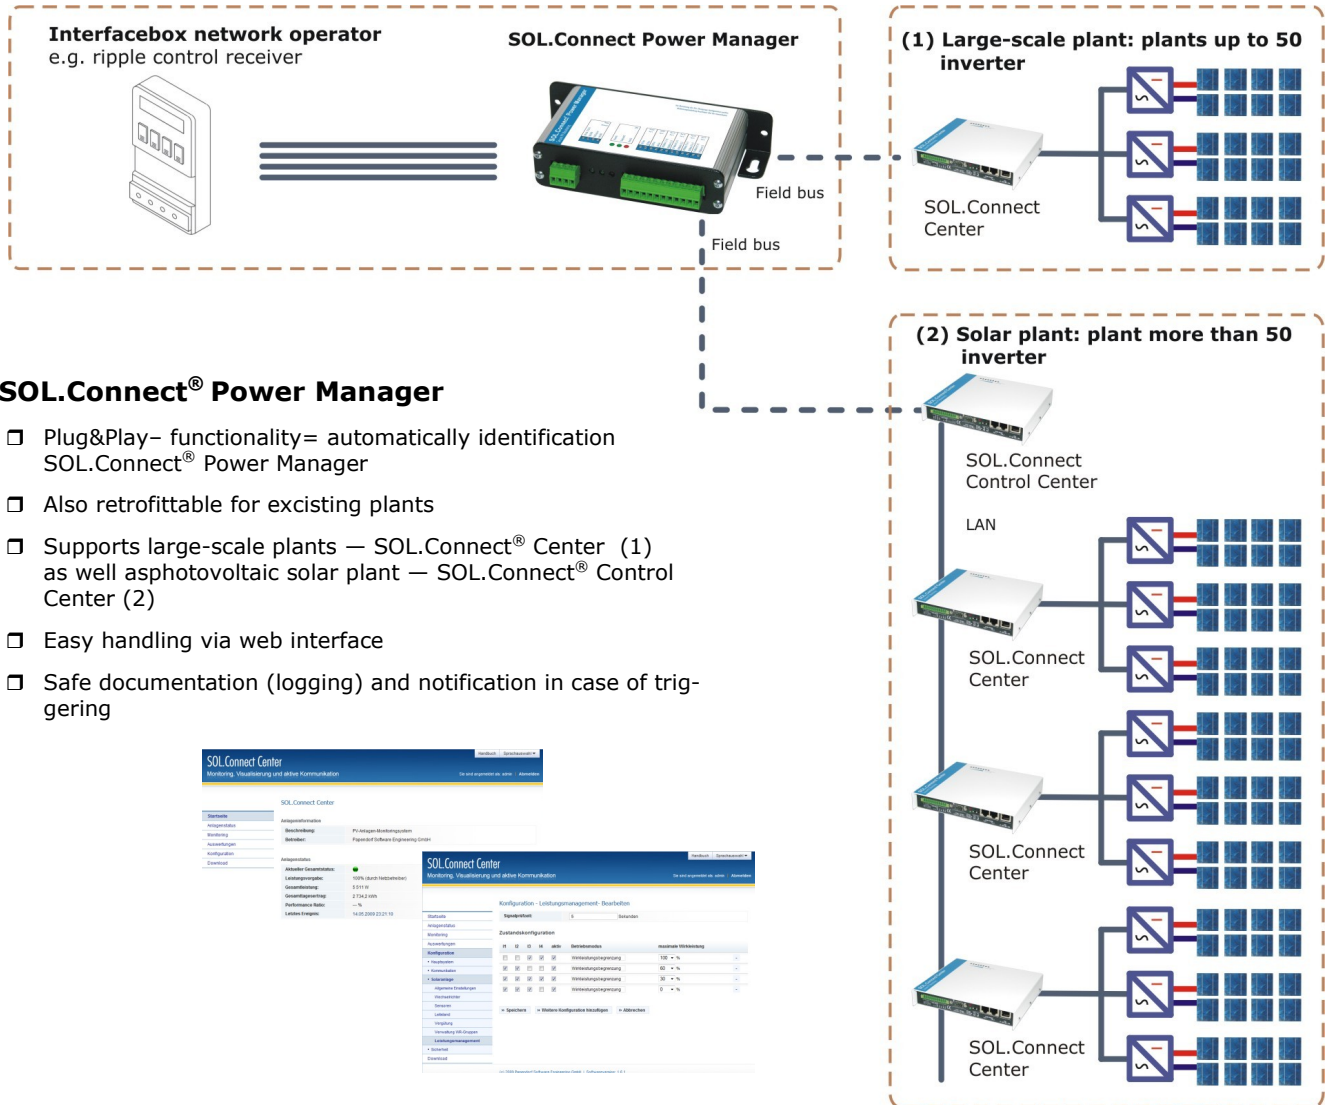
Interfacebox network operator
e.g. ripple control receiver

SOL.Connect Power Manager

Field bus

Field bus

(1) Large-scale plant: plants up to 50 inverter

SOL.Connect Center

(2) Solar plant: plant more than 50 inverter

SOL.Connect Control Center

LAN

SOL.Connect Center

SOL.Connect Center

SOL.Connect Center

SOL.Connect® Power Manager

❒ Plug&Play– functionality= automatically identification SOL.Connect® Power Manager

❒ Also retrofittable for excisting plants

❒ Supports large-scale plants — SOL.Connect® Center (1) as well asphotovoltaic solar plant — SOL.Connect® Control Center (2)

❒ Easy handling via web interface

❒ Safe documentation (logging) and notification in case of triggering

SOL.Connect Center
Monitoring, Visualisierung und aktive Kommunikation

SOL.Connect Center
Monitoring, Visualisierung und aktive Kommunikation

Konfiguration - Leistungsmanagement- Bearbeiten

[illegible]